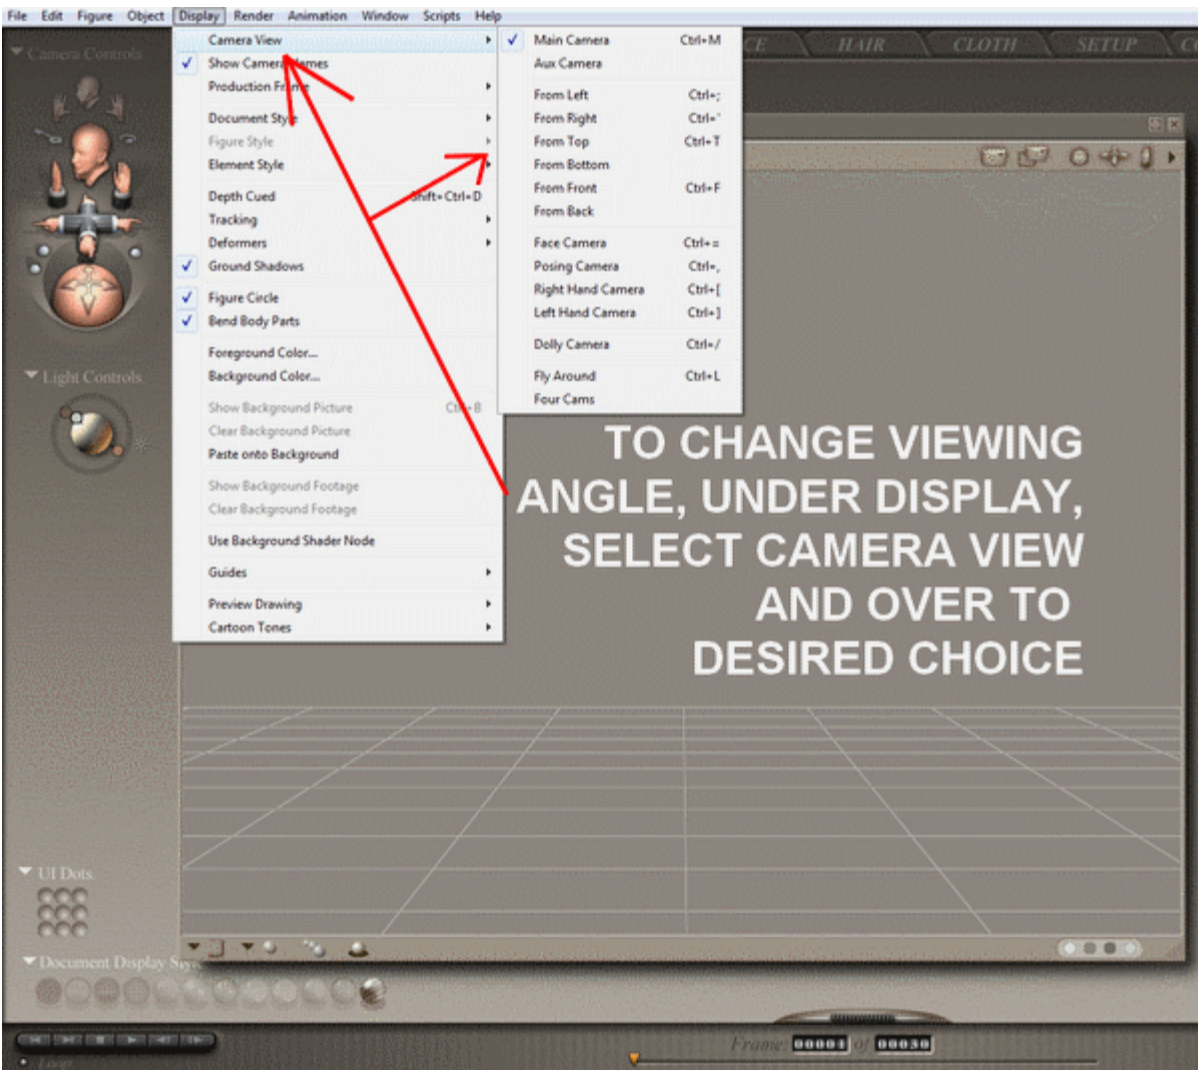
File Edit Figure Object Display Render Animation Window Scripts Help

Camera Controls

Camera View
Show Camera Names
Production Frame
Document Style
Figure Style
Element Style
Depth Cued Shift+Ctrl+D
Tracking
Deformers
Ground Shadows
Figure Circle
Bend Body Parts
Foreground Color...
Background Color...
Show Background Picture Ctrl+B
Clear Background Picture
Paste onto Background
Show Background Footage
Clear Background Footage
Use Background Shader Node
Guides
Preview Drawing
Cartoon Tones

Main Camera Ctrl+M
Aux Camera
From Left Ctrl+;
From Right Ctrl+'
From Top Ctrl+T
From Bottom
From Front Ctrl+F
From Back
Face Camera Ctrl+=
Posing Camera Ctrl+,
Right Hand Camera Ctrl+[
Left Hand Camera Ctrl+]
Dolly Camera Ctrl+/
Fly Around Ctrl+L
Four Cams

CE HAIR CLOTH SETUP C

Light Controls

TO CHANGE VIEWING ANGLE, UNDER DISPLAY, SELECT CAMERA VIEW AND OVER TO DESIRED CHOICE

UI Dots

Document Display Style

Frame 00001 of 00030

Loop